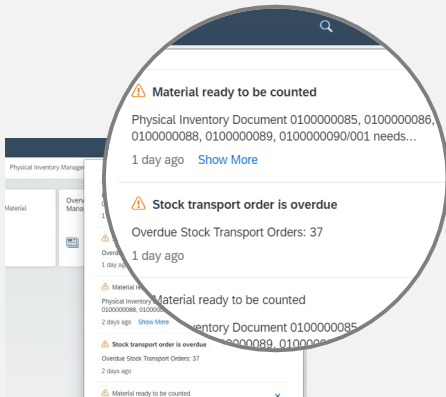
Material ready to be counted

Physical Inventory Document 0100000085, 0100000086, 0100000088, 0100000089, 0100000090/001 needs...

1 day ago Show More

Stock transport order is overdue

Overdue Stock Transport Orders: 37

1 day ago

Material ready to be counted

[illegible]ntory Document 0100000085 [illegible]00089, 0100000090/001

Physical Inventory Manage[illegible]

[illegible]aterial

Overv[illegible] Mana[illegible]

Overdu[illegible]

Material re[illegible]

Physical Inventory Document 0100000085, 0100000086, 0100000088, 0100000089, 0100000090/001

2 days ago Show More

Stock transport order is overdue

Overdue Stock Transport Orders: 37

2 days ago

Material ready to be counted